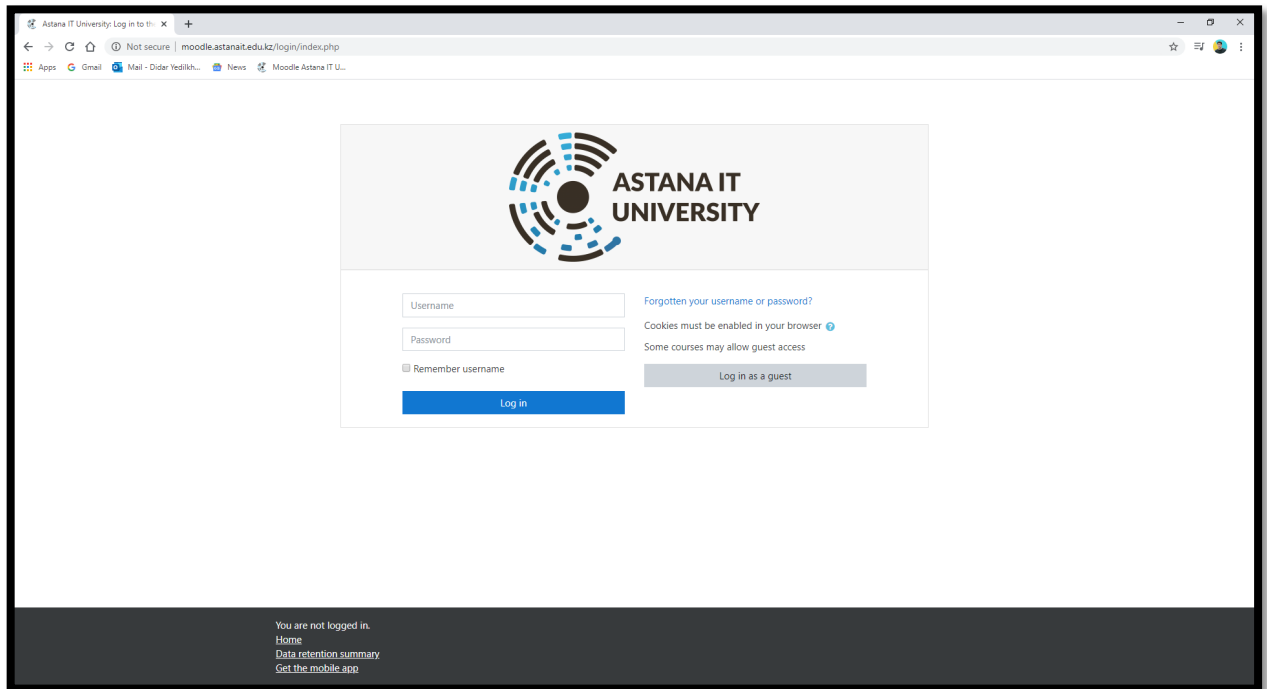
Astana IT University: Log in to th
Not secure | moodle.astanait.edu.kz/login/index.php
Apps Gmail Mail - Didar Yedilkh... News Moodle Astana IT U...

ASTANA IT UNIVERSITY

Username
Password
Remember username
Log in

Forgotten your username or password?
Cookies must be enabled in your browser
Some courses may allow guest access
Log in as a guest

You are not logged in.
Home
Data retention summary
Get the mobile app